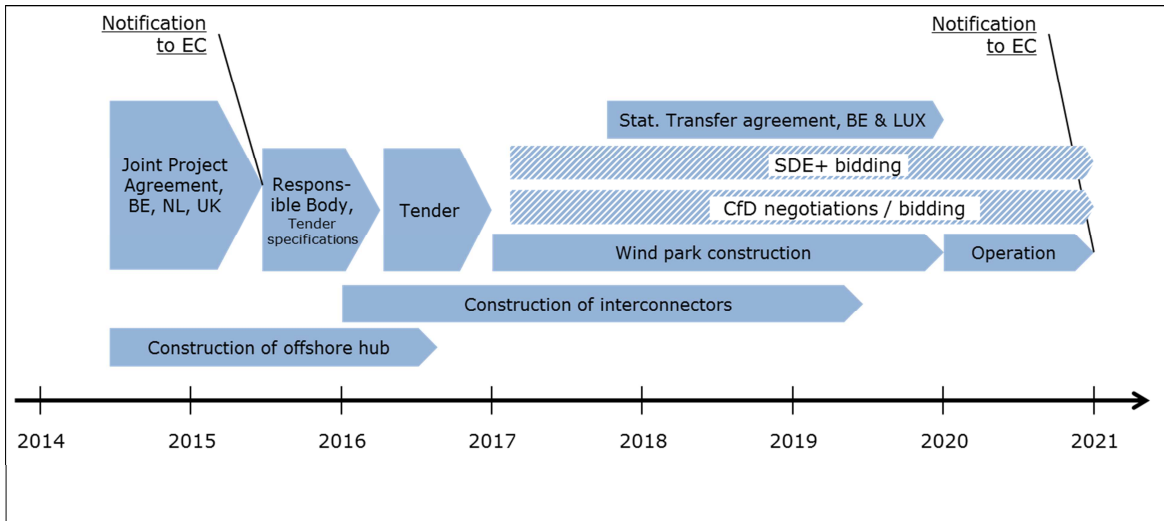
Notification to EC

Notification to EC

Stat. Transfer agreement, BE & LUX

Joint Project Agreement, BE, NL, UK

Responsible Body, Tender specifications

Tender

SDE+ bidding

CfD negotiations / bidding

Wind park construction

Operation

Construction of interconnectors

Construction of offshore hub

2014
2015
2016
2017
2018
2019
2020
2021